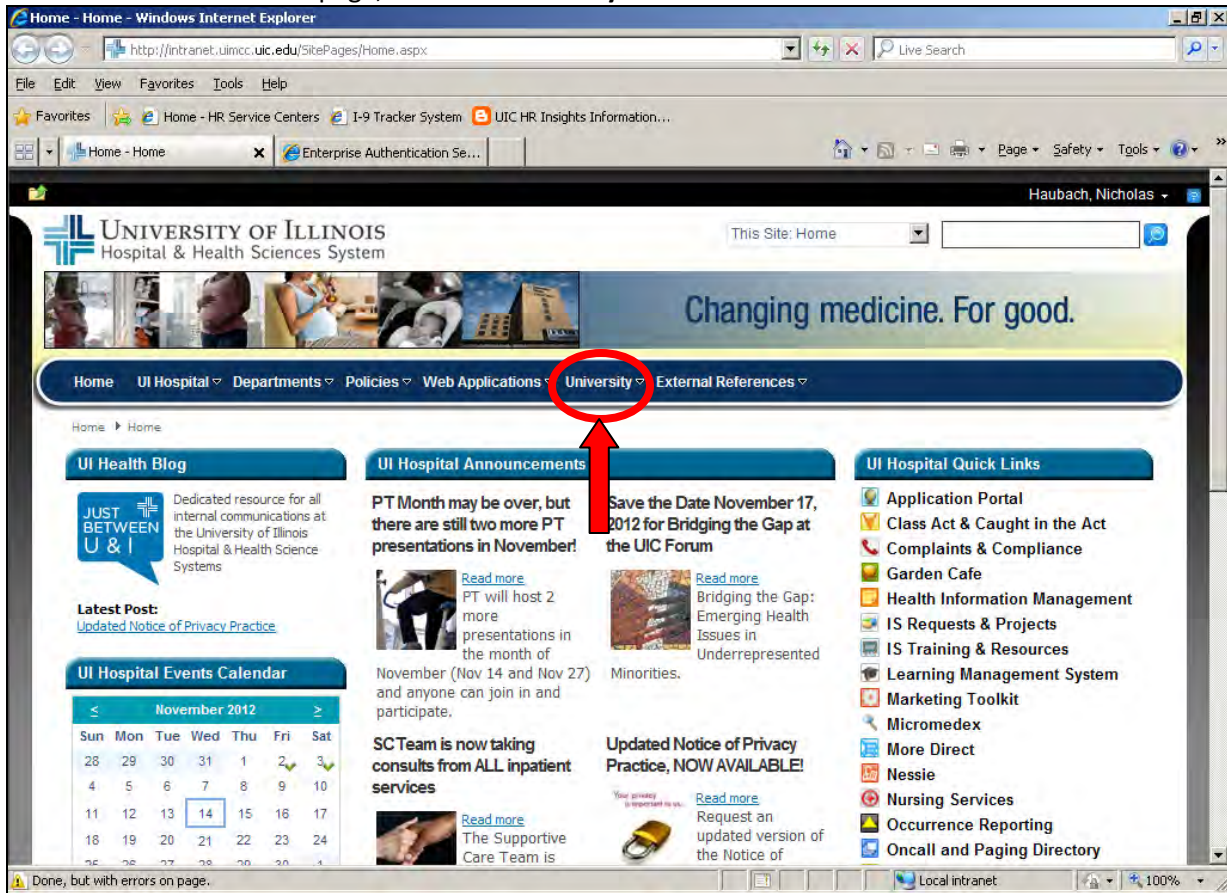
Home - Home - Windows Internet Explorer

http://intranet.uimcc.uic.edu/SitePages/Home.aspx

Live Search

File Edit View Favorites Tools Help

Favorites | Home - HR Service Centers | I-9 Tracker System | UIC HR Insights Information...

Home - Home | Enterprise Authentication Se...

Page ▾ Safety ▾ Tools ▾

Haubach, Nicholas ▾

UNIVERSITY OF ILLINOIS
Hospital & Health Sciences System

This Site: Home

Changing medicine. For good.

Home | UI Hospital ▿ | Departments ▿ | Policies ▿ | Web Applications ▿ | University ▿ | External References ▿

Home ▸ Home

UI Health Blog

JUST BETWEEN U & I

Dedicated resource for all internal communications at the University of Illinois Hospital & Health Science Systems

Latest Post:
Updated Notice of Privacy Practice

UI Hospital Events Calendar

| < | November 2012 | | | | | > |
|---|---|---|---|---|---|---|
| Sun | Mon | Tue | Wed | Thu | Fri | Sat |
| 28 | 29 | 30 | 31 | 1 | 2 | 3 |
| 4 | 5 | 6 | 7 | 8 | 9 | 10 |
| 11 | 12 | 13 | 14 | 15 | 16 | 17 |
| 18 | 19 | 20 | 21 | 22 | 23 | 24 |
| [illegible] | | | | | | |

UI Hospital Announcements

PT Month may be over, but there are still two more PT presentations in November!

Read more
PT will host 2 more presentations in the month of November (Nov 14 and Nov 27) and anyone can join in and participate.

Save the Date November 17, 2012 for Bridging the Gap at the UIC Forum

Read more
Bridging the Gap: Emerging Health Issues in Underrepresented Minorities.

SCTeam is now taking consults from ALL inpatient services

Read more
The Supportive Care Team is

Updated Notice of Privacy Practice, NOW AVAILABLE!

Read more
Request an updated version of the Notice of

UI Hospital Quick Links

Application Portal
Class Act & Caught in the Act
Complaints & Compliance
Garden Cafe
Health Information Management
IS Requests & Projects
IS Training & Resources
Learning Management System
Marketing Toolkit
Micromedex
More Direct
Nessie
Nursing Services
Occurrence Reporting
Oncall and Paging Directory

Done, but with errors on page.

Local intranet

100%